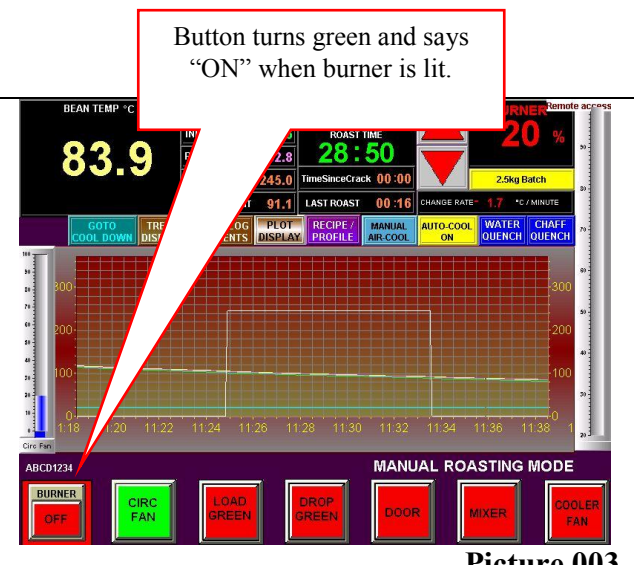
Button turns green and says “ON” when burner is lit.

BEAN TEMP °C

83.9

IN

2.8

245.0

91.1

ROAST TIME

28:50

TimeSinceCrack 00:00

LAST ROAST 00:16

RNER

Remote access

20 %

2.5kg Batch

CHANGE RATE= 1.7 °C / MINUTE

GOTO COOL DOWN

TRE DIS

LOG ENTS

PLOT DISPLAY

RECIPE / PROFILE

MANUAL AIR-COOL

AUTO-COOL ON

WATER QUENCH

CHAFF QUENCH

300

200

100

0

300

200

100

0

1:18

1:20

11:22

11:24

11:26

11:28

11:30

11:32

11:34

11:36

11:38

Circ Fan

ABCD1234

MANUAL ROASTING MODE

BURNER

OFF

CIRC FAN

LOAD GREEN

DROP GREEN

DOOR

MIXER

COOLER FAN

Picture 003